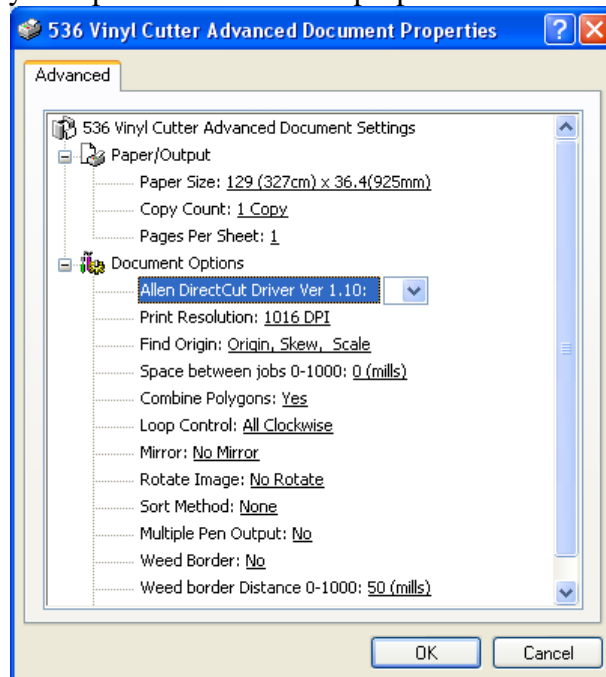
536 Vinyl Cutter Advanced Document Properties

Advanced

536 Vinyl Cutter Advanced Document Settings
Paper/Output
Paper Size: 129 (327cm) x 36.4(925mm)
Copy Count: 1 Copy
Pages Per Sheet: 1
Document Options
Allen DirectCut Driver Ver 1.10:
Print Resolution: 1016 DPI
Find Origin: Origin, Skew, Scale
Space between jobs 0-1000: 0 (mills)
Combine Polygons: Yes
Loop Control: All Clockwise
Mirror: No Mirror
Rotate Image: No Rotate
Sort Method: None
Multiple Pen Output: No
Weed Border: No
Weed border Distance 0-1000: 50 (mills)

OK
Cancel